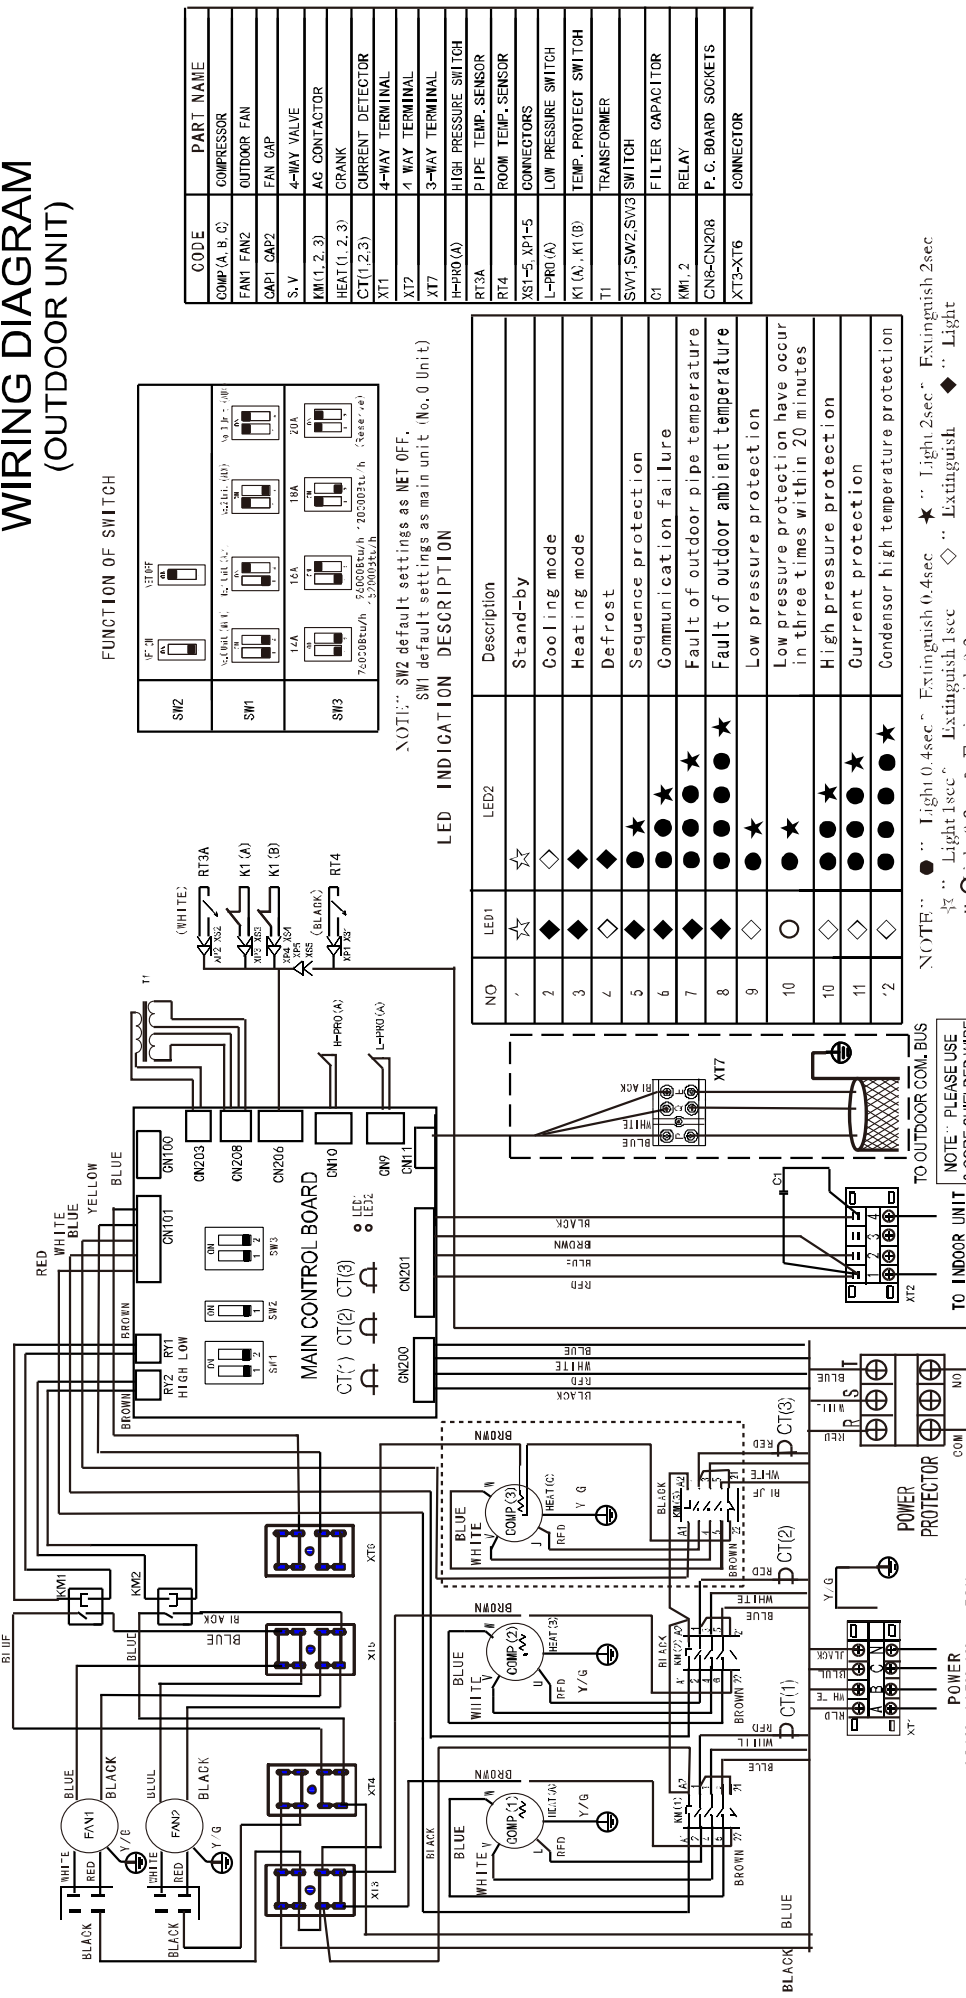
WIRING DIAGRAM
(OUTDOOR UNIT)

| CODE | PART NAME |
|---|---|
| COMP(A, B, C) | COMPRESSOR |
| FAN1 FAN2 | OUTDOOR FAN |
| CAP1 CAP2 | FAN CAP |
| S.V | 4-WAY VALVE |
| KM(1, 2, 3) | AC CONTACTOR |
| HEAT(1, 2, 3) | CRANK |
| CT(1,2,3) | CURRENT DETECTOR |
| XT1 | 4-WAY TERMINAL |
| XT2 | 4 WAY TERMINAL |
| XT7 | 3-WAY TERMINAL |
| H-PRO(A) | HIGH PRESSURE SWITCH |
| RT3A | PIPE TEMP. SENSOR |
| RT4 | ROOM TEMP. SENSOR |
| XS1-5, XP1-5 | CONNECTORS |
| L-PRO(A) | LOW PRESSURE SWITCH |
| K1(A), K1(B) | TEMP. PROTECT SWITCH |
| T1 | TRANSFORMER |
| SW1,SW2,SW3 | SWITCH |
| C1 | FILTER CAPACITOR |
| KM1, 2 | RELAY |
| CN8-CN208 | P. C. BOARD SOCKETS |
| XT3-XT6 | CONNECTOR |

FUNCTION OF SWITCH

| SW2 | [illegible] | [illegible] | | |
|---|---|---|---|---|
| SW1 | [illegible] | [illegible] | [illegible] | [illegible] |
| SW3 | 14A | 16A | 18A | 20A |
| | 7600Btu/h | 76000Btu/h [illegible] | 202003tu/h | (Reserve) |

NOTE: SW2 default settings as NET OFF.
SW1 default settings as main unit (No.0 Unit)

LED INDICATION DESCRIPTION

| NO | LED1 | LED2 | Description |
|---|---|---|---|
| 1 | ☆ | ☆ | Stand-by |
| 2 | ◆ | ◇ | Cooling mode |
| 3 | ◆ | ◆ | Heating mode |
| 4 | ◇ | ◆ | Defrost |
| 5 | ◆ | ● ★ | Sequence protection |
| 6 | ◆ | ● ● ★ | Communication failure |
| 7 | ◆ | ● ● ● ★ | Fault of outdoor pipe temperature |
| 8 | ◆ | ● ● ● ● ★ | Fault of outdoor ambient temperature |
| 9 | ◇ | ● ★ | Low pressure protection |
| 10 | ○ | ● ★ | Low pressure protection have occur in three times within 20 minutes |
| 10 | ◇ | ● ● ★ | High pressure protection |
| 11 | ◇ | ● ● ● ★ | Current protection |
| 12 | ◇ | ● ● ● ● ★ | Condensor high temperature protection |

NOTE: ● " Light 0.4sec" Extinguish 0.4sec ★ " Light 2sec" Extinguish 2sec
☆ " Light 1sec" Extinguish 1sec ◇ " Extinguish ◆ " Light

RT3A K1(A) K1(B) RT4 (WHITE) (BLACK) XP2 XS2 XP3 XS3 XP4 XS4 XP5 XS5 XP1 XS1 T1
H-PRO(A) L-PRO(A)
CN100 CN203 CN208 CN206 CN10 CN9 CN11 CN101 CN201 CN200
MAIN CONTROL BOARD
SW1 SW2 SW3 ON LED1 LED2
CT(1) CT(2) CT(3)
RY1 HIGH RY2 LOW
RED WHITE BLUE YELLOW BLUE BROWN
BLACK BROWN BLUE RED WHITE
XT7 BLUE WHITE BLACK
TO OUTDOOR COM. BUS
NOTE: PLEASE USE
C1 XT2 1 2 3 4
TO INDOOR UNIT
POWER PROTECTOR R S T COM NO
RED WHITE BLUE
KM1 KM2 BLUE BLACK
FAN1 FAN2 WHITE RED Y/G BLACK BLUE
XT3 XT4 XT5 XT6
COMP(1) COMP(2) COMP(3) HEAT(1) HEAT(2) HEAT(3) BLUE WHITE BROWN RED Y/G
KM(1) KM(2) KM(3) A1 A2 1 3 5 2 4 6 21 22
CT(1) CT(2) CT(3)
POWER XT1 A B C N RED WHITE BLUE BLACK Y/G
BLACK BLUE